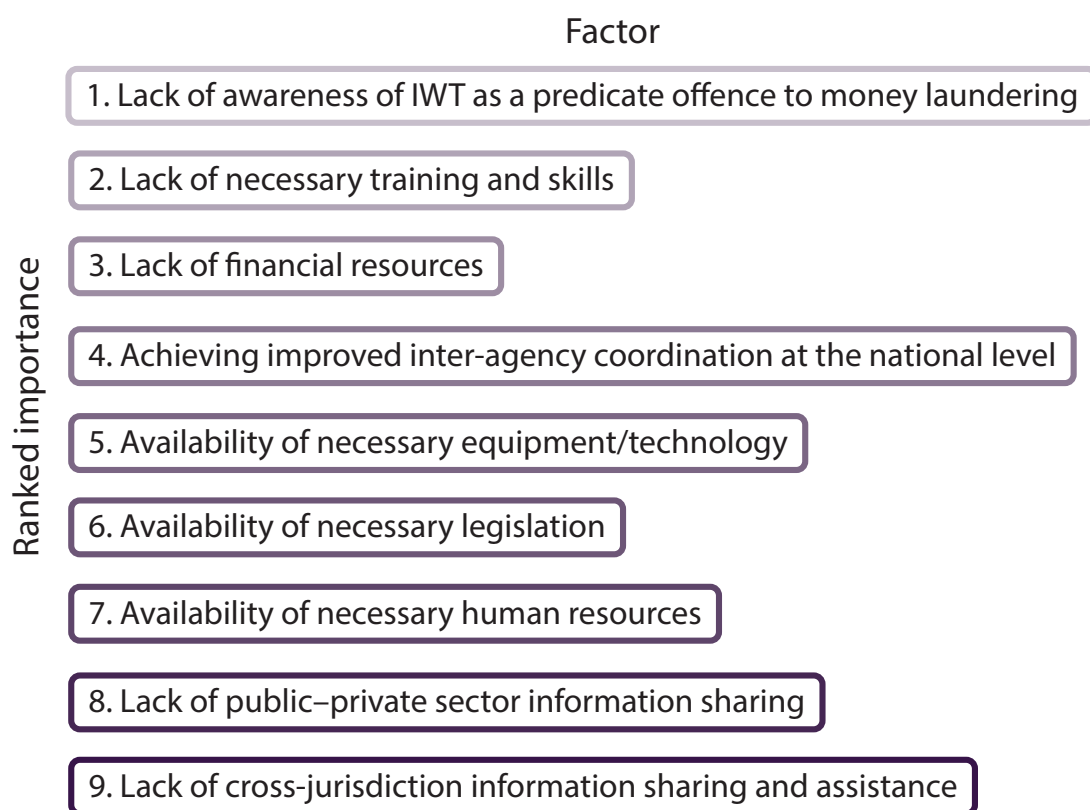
Factor

Ranked importance

1. Lack of awareness of IWT as a predicate offence to money laundering

2. Lack of necessary training and skills

3. Lack of financial resources

4. Achieving improved inter-agency coordination at the national level

5. Availability of necessary equipment/technology

6. Availability of necessary legislation

7. Availability of necessary human resources

8. Lack of public–private sector information sharing

9. Lack of cross-jurisdiction information sharing and assistance